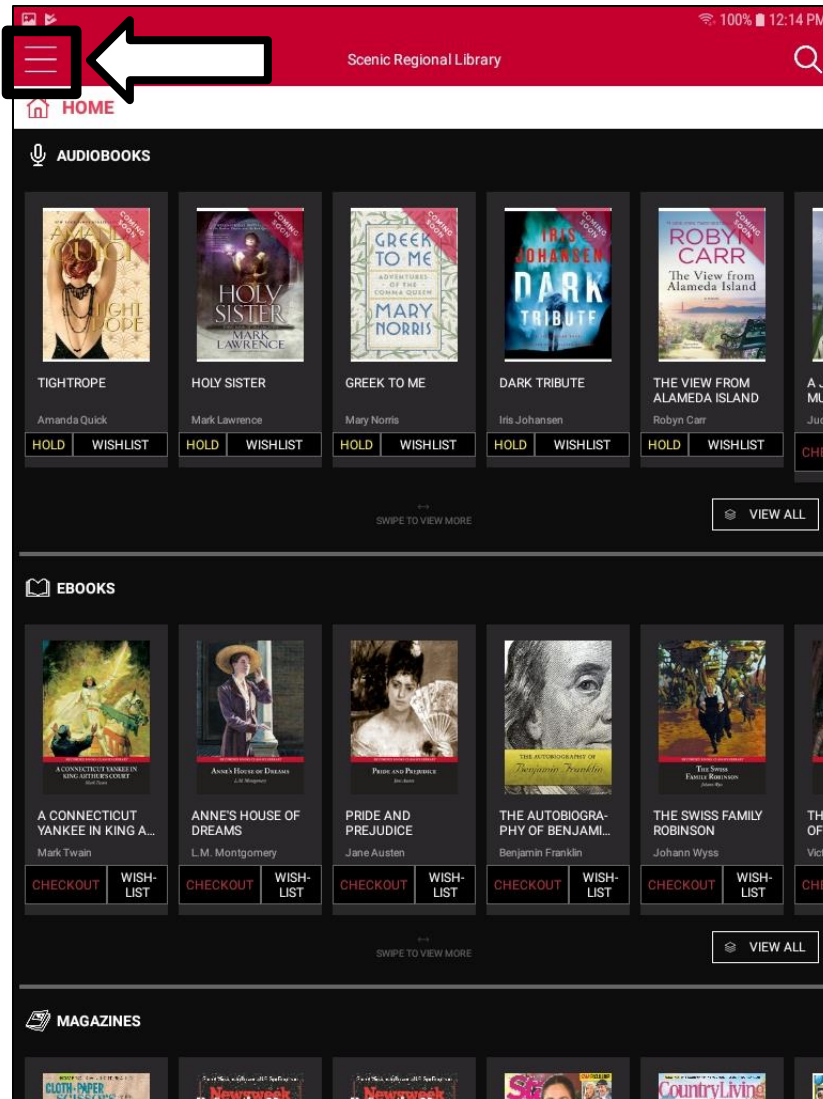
100% 12:14 PM

Scenic Regional Library

HOME

AUDIOBOOKS

COMING SOON
AMANDA QUICK
TIGHTROPE

TIGHTROPE
Amanda Quick
HOLD WISHLIST

COMING SOON
HOLY SISTER
MARK LAWRENCE

HOLY SISTER
Mark Lawrence
HOLD WISHLIST

COMING SOON
GREEK TO ME
ADVENTURES OF THE COMMA QUEEN
MARY NORRIS

GREEK TO ME
Mary Norris
HOLD WISHLIST

COMING SOON
IRIS JOHANSEN
DARK TRIBUTE

DARK TRIBUTE
Iris Johansen
HOLD WISHLIST

COMING SOON
ROBYN CARR
The View from Alameda Island

THE VIEW FROM ALAMEDA ISLAND
Robyn Carr
HOLD WISHLIST

A J
MU
Jud
CHE

SWIPE TO VIEW MORE

VIEW ALL

EBOOKS

A CONNECTICUT YANKEE IN KING ARTHUR'S COURT
Mark Twain

A CONNECTICUT YANKEE IN KING A...
Mark Twain
CHECKOUT WISH-LIST

ANNE'S HOUSE OF DREAMS
L.M. Montgomery

ANNE'S HOUSE OF DREAMS
L.M. Montgomery
CHECKOUT WISH-LIST

PRIDE AND PREJUDICE
Jane Austen

PRIDE AND PREJUDICE
Jane Austen
CHECKOUT WISH-LIST

THE AUTOBIOGRAPHY OF
Benjamin Franklin

THE AUTOBIOGRAPHY OF BENJAMI...
Benjamin Franklin
CHECKOUT WISH-LIST

THE SWISS FAMILY ROBINSON
Johann Wyss

THE SWISS FAMILY ROBINSON
Johann Wyss
CHECKOUT WISH-LIST

TH
OF
Vict
CHE

SWIPE TO VIEW MORE

VIEW ALL

MAGAZINES

CLOTH PAPER SCISSORS
Newsweek
Newsweek
CountryLiving